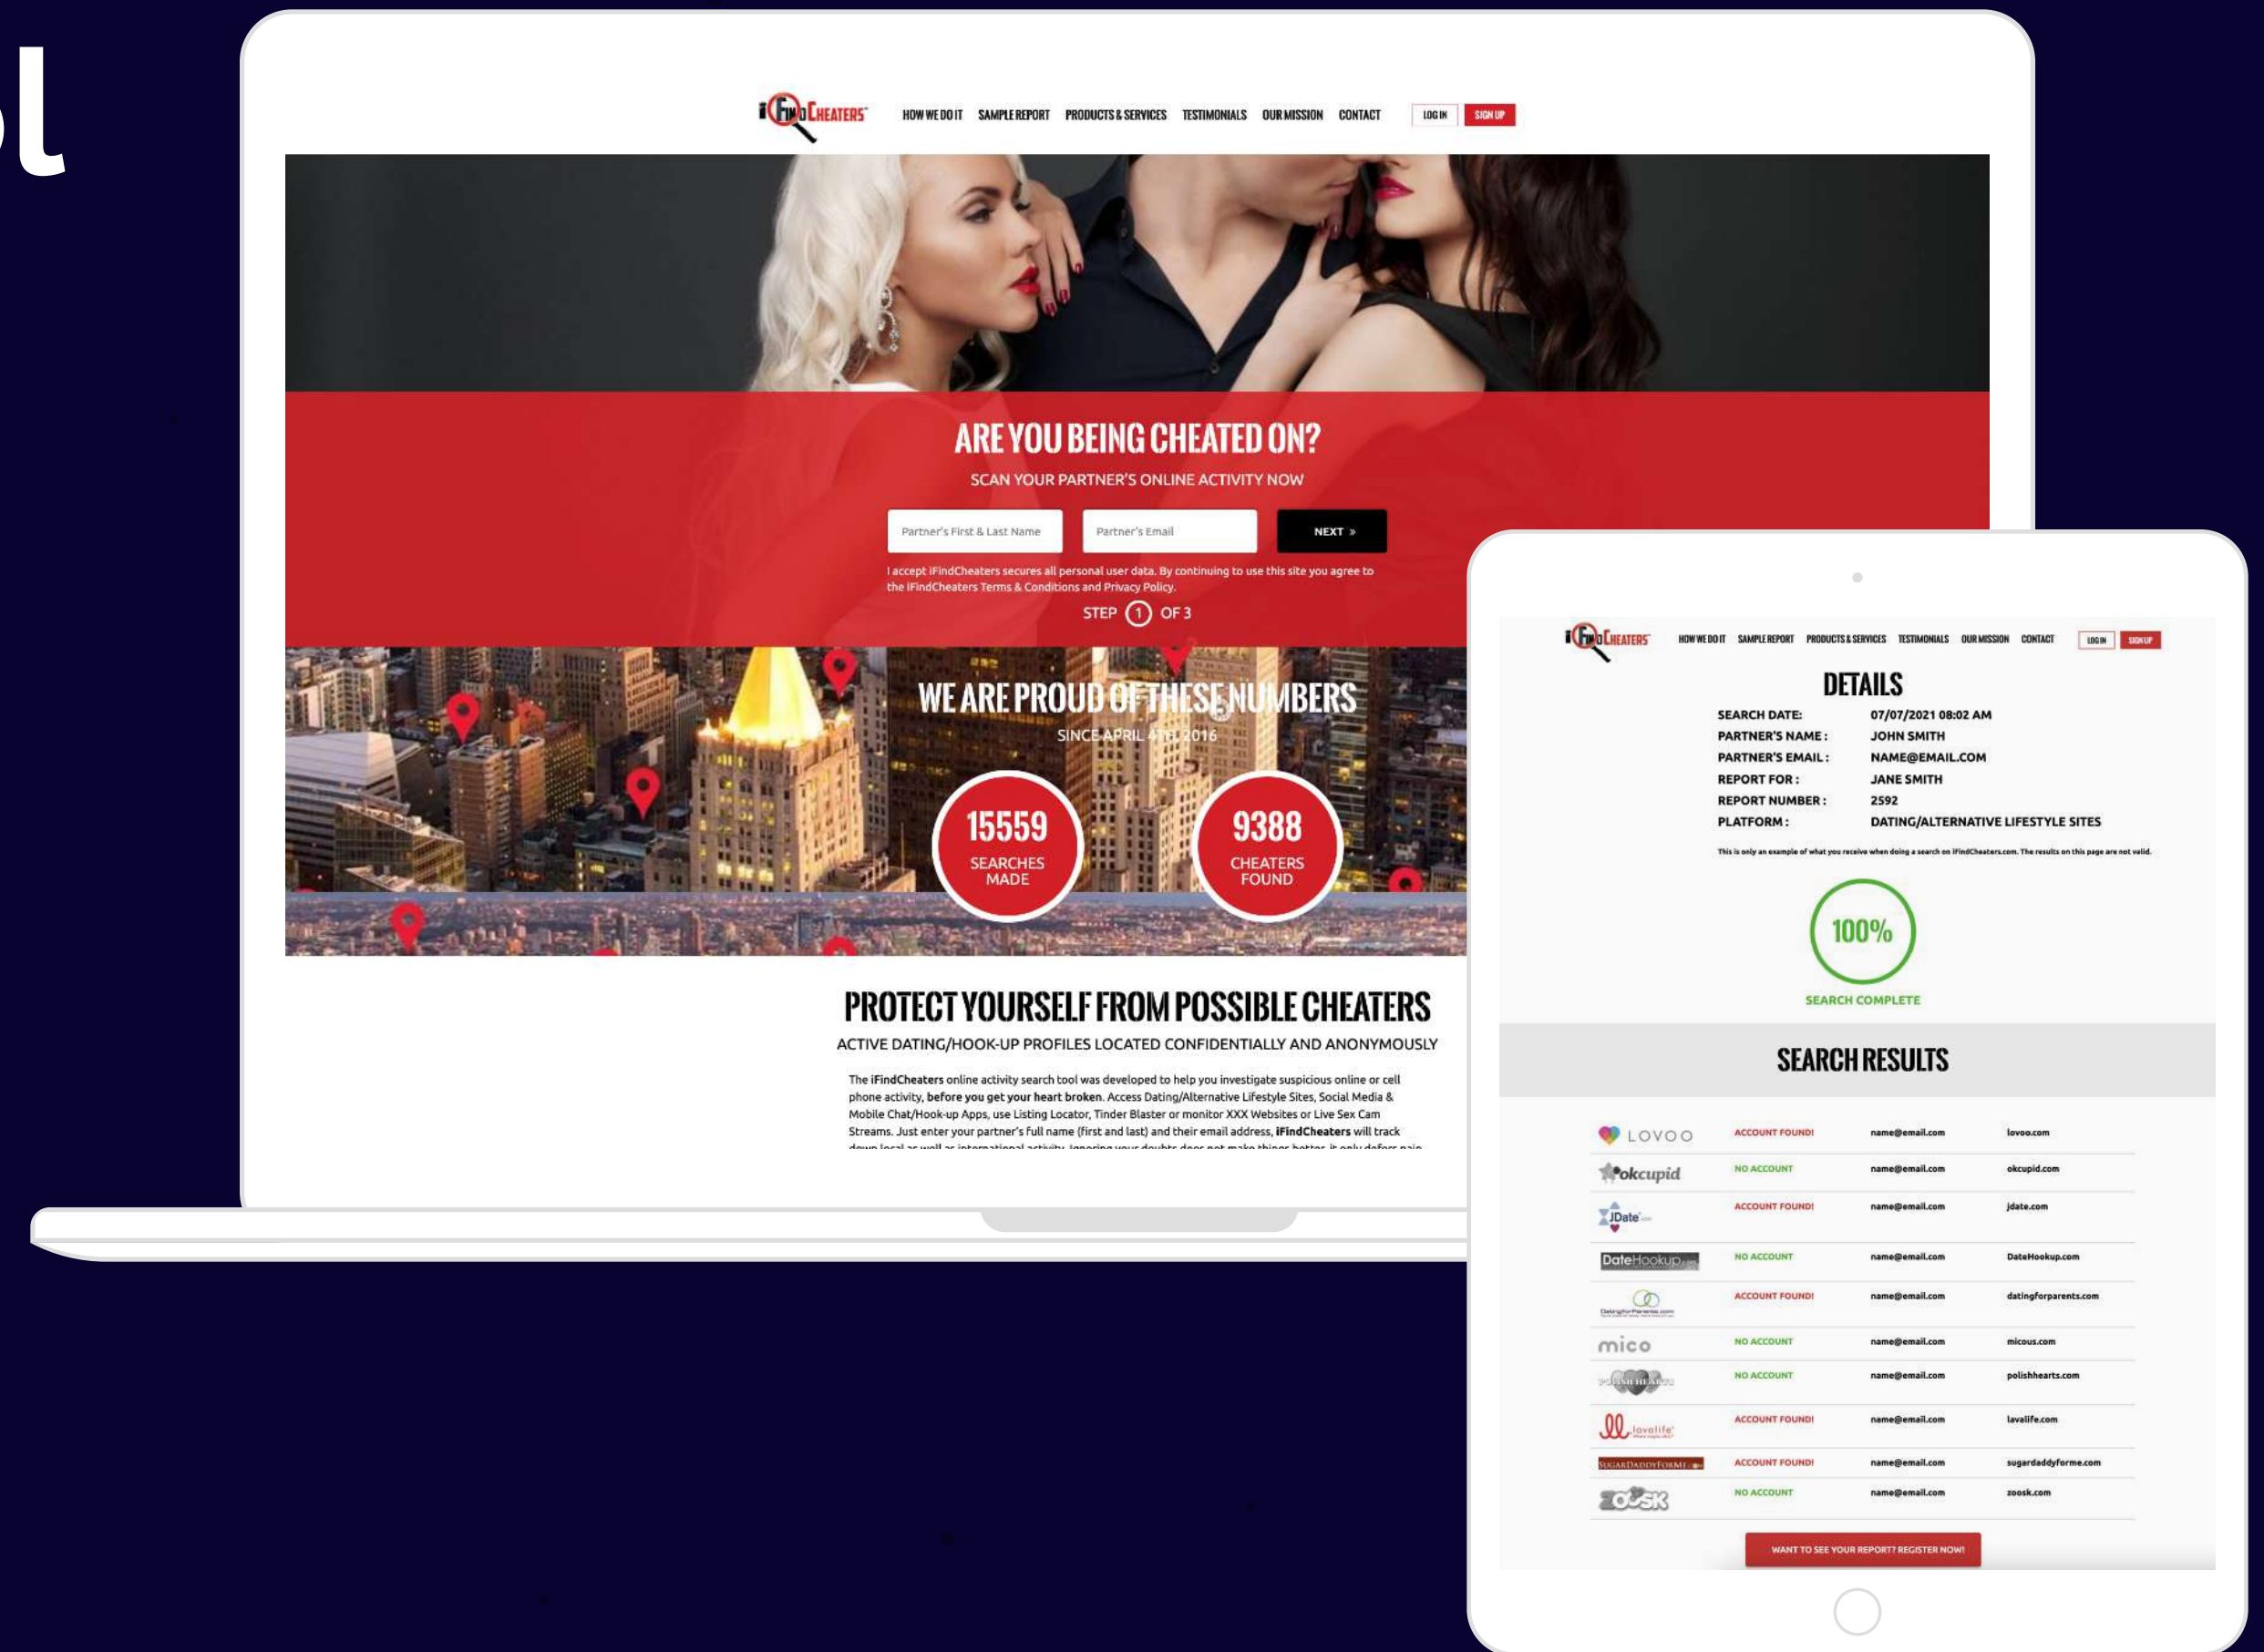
ol

iFindCheaters HOW WE DO IT SAMPLE REPORT PRODUCTS & SERVICES TESTIMONIALS OUR MISSION CONTACT LOG IN SIGN UP

ARE YOU BEING CHEATED ON?

SCAN YOUR PARTNER'S ONLINE ACTIVITY NOW

Partner's First & Last Name | Partner's Email | NEXT »

I accept iFindCheaters secures all personal user data. By continuing to use this site you agree to the iFindCheaters Terms & Conditions and Privacy Policy.

STEP 1 OF 3

WE ARE PROUD OF THESE NUMBERS

SINCE APRIL 4TH 2016

15559 SEARCHES MADE

9388 CHEATERS FOUND

PROTECT YOURSELF FROM POSSIBLE CHEATERS

ACTIVE DATING/HOOK-UP PROFILES LOCATED CONFIDENTIALLY AND ANONYMOUSLY

The iFindCheaters online activity search tool was developed to help you investigate suspicious online or cell phone activity, before you get your heart broken. Access Dating/Alternative Lifestyle Sites, Social Media & Mobile Chat/Hook-up Apps, use Listing Locator, Tinder Blaster or monitor XXX Websites or Live Sex Cam Streams. Just enter your partner's full name (first and last) and their email address, iFindCheaters will track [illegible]

iFindCheaters HOW WE DO IT SAMPLE REPORT PRODUCTS & SERVICES TESTIMONIALS OUR MISSION CONTACT LOG IN SIGN UP

DETAILS

SEARCH DATE: 07/07/2021 08:02 AM
PARTNER'S NAME: JOHN SMITH
PARTNER'S EMAIL: NAME@EMAIL.COM
REPORT FOR: JANE SMITH
REPORT NUMBER: 2592
PLATFORM: DATING/ALTERNATIVE LIFESTYLE SITES

This is only an example of what you receive when doing a search on iFindCheaters.com. The results on this page are not valid.

100%

SEARCH COMPLETE

SEARCH RESULTS

| LOVOO | ACCOUNT FOUND! | name@email.com | lovoo.com |
|---|---|---|---|
| okcupid | NO ACCOUNT | name@email.com | okcupid.com |
| JDate | ACCOUNT FOUND! | name@email.com | jdate.com |
| DateHookup | NO ACCOUNT | name@email.com | DateHookup.com |
| DatingForParents.com | ACCOUNT FOUND! | name@email.com | datingforparents.com |
| mico | NO ACCOUNT | name@email.com | micous.com |
| POLISH HEARTS | NO ACCOUNT | name@email.com | polishhearts.com |
| lavalife | ACCOUNT FOUND! | name@email.com | lavalife.com |
| SUGARDADDYFORME | ACCOUNT FOUND! | name@email.com | sugardaddyforme.com |
| zoosk | NO ACCOUNT | name@email.com | zoosk.com |

WANT TO SEE YOUR REPORT? REGISTER NOW!